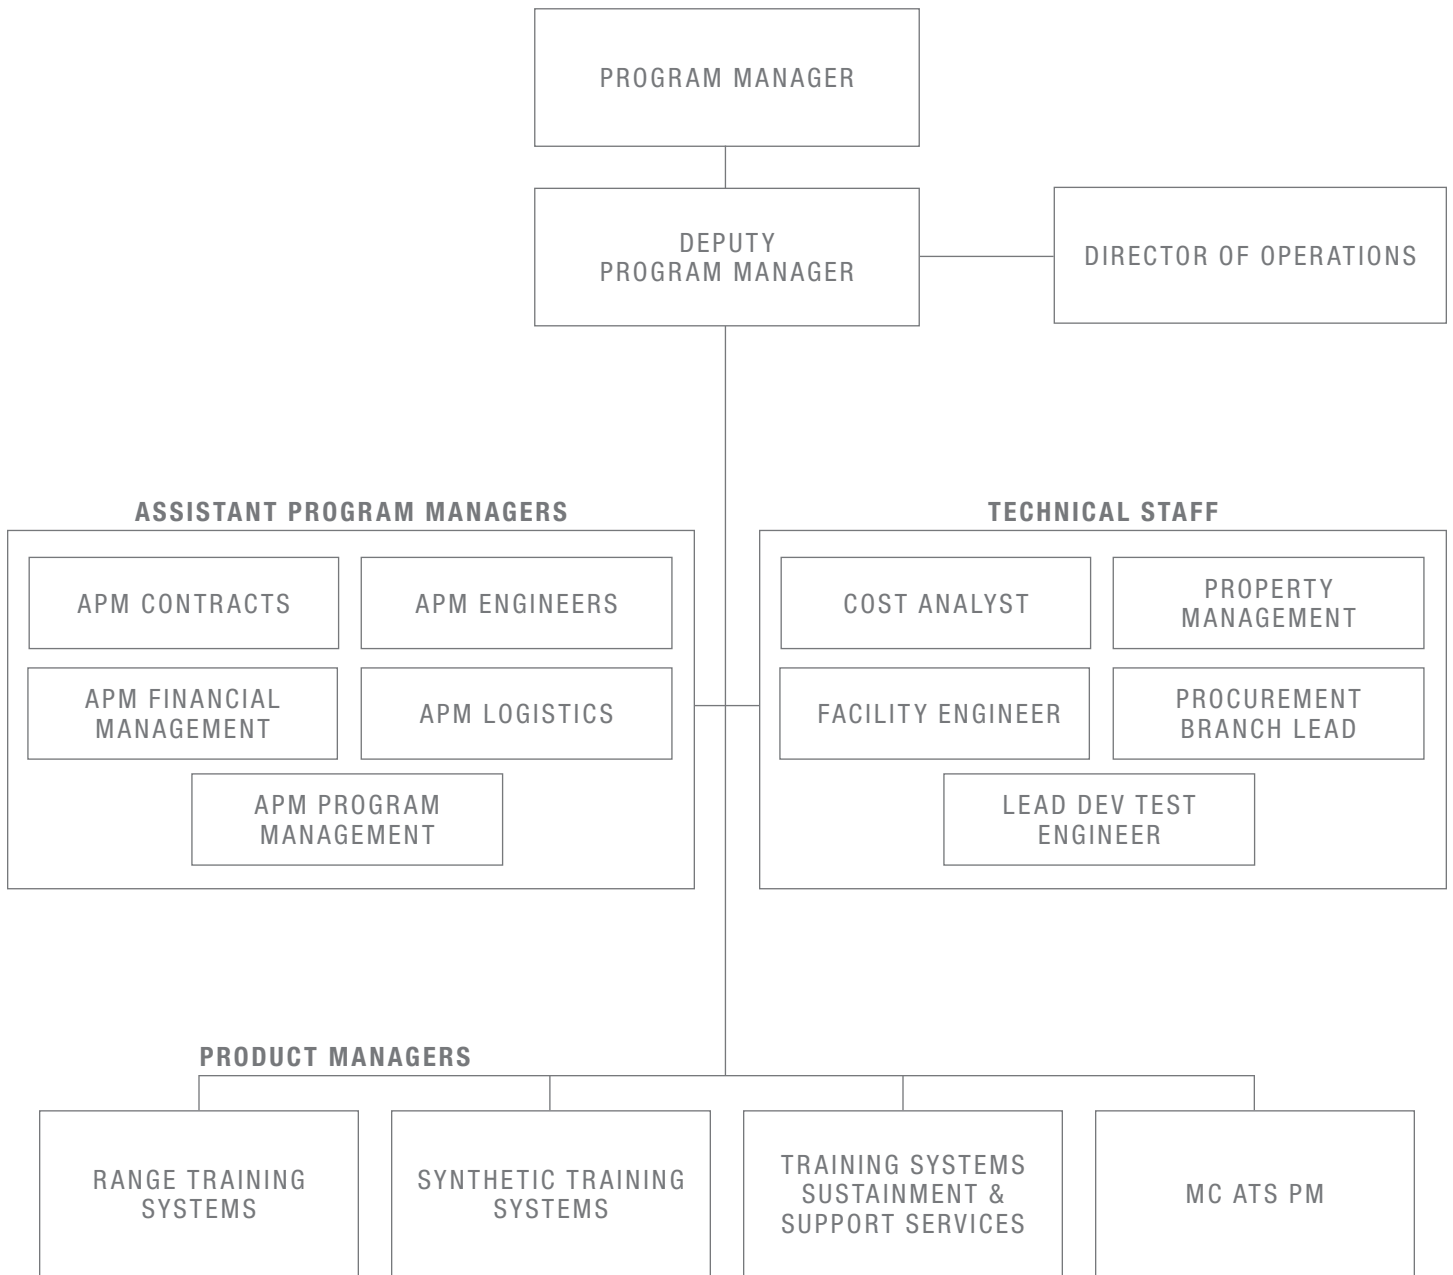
PROGRAM MANAGER

DEPUTY PROGRAM MANAGER

DIRECTOR OF OPERATIONS

ASSISTANT PROGRAM MANAGERS

APM CONTRACTS

APM ENGINEERS

APM FINANCIAL MANAGEMENT

APM LOGISTICS

APM PROGRAM MANAGEMENT

TECHNICAL STAFF

COST ANALYST

PROPERTY MANAGEMENT

FACILITY ENGINEER

PROCUREMENT BRANCH LEAD

LEAD DEV TEST ENGINEER

PRODUCT MANAGERS

RANGE TRAINING SYSTEMS

SYNTHETIC TRAINING SYSTEMS

TRAINING SYSTEMS SUSTAINMENT & SUPPORT SERVICES

MC ATS PM